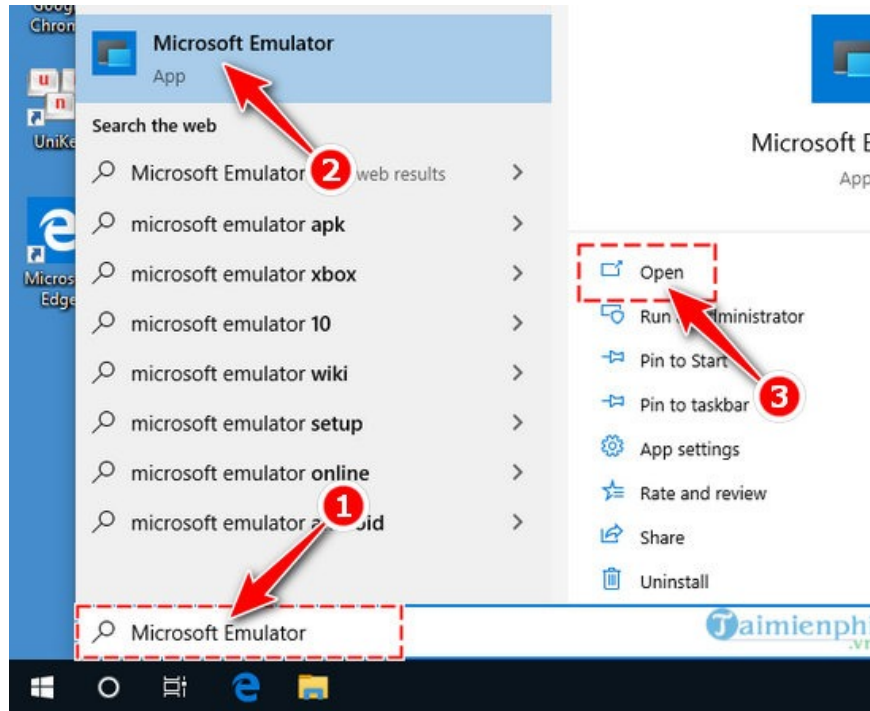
Googl
Chron

UniKe

Micros
Edge

Microsoft Emulator
App

Search the web

Microsoft Emulator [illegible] web results
microsoft emulator apk
microsoft emulator xbox
microsoft emulator 10
microsoft emulator wiki
microsoft emulator setup
microsoft emulator online
microsoft emulator a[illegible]oid

Microsoft E
App

Open
Run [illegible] administrator
Pin to Start
Pin to taskbar
App settings
Rate and review
Share
Uninstall

2
3
1

Microsoft Emulator

Taimienphi
.vn